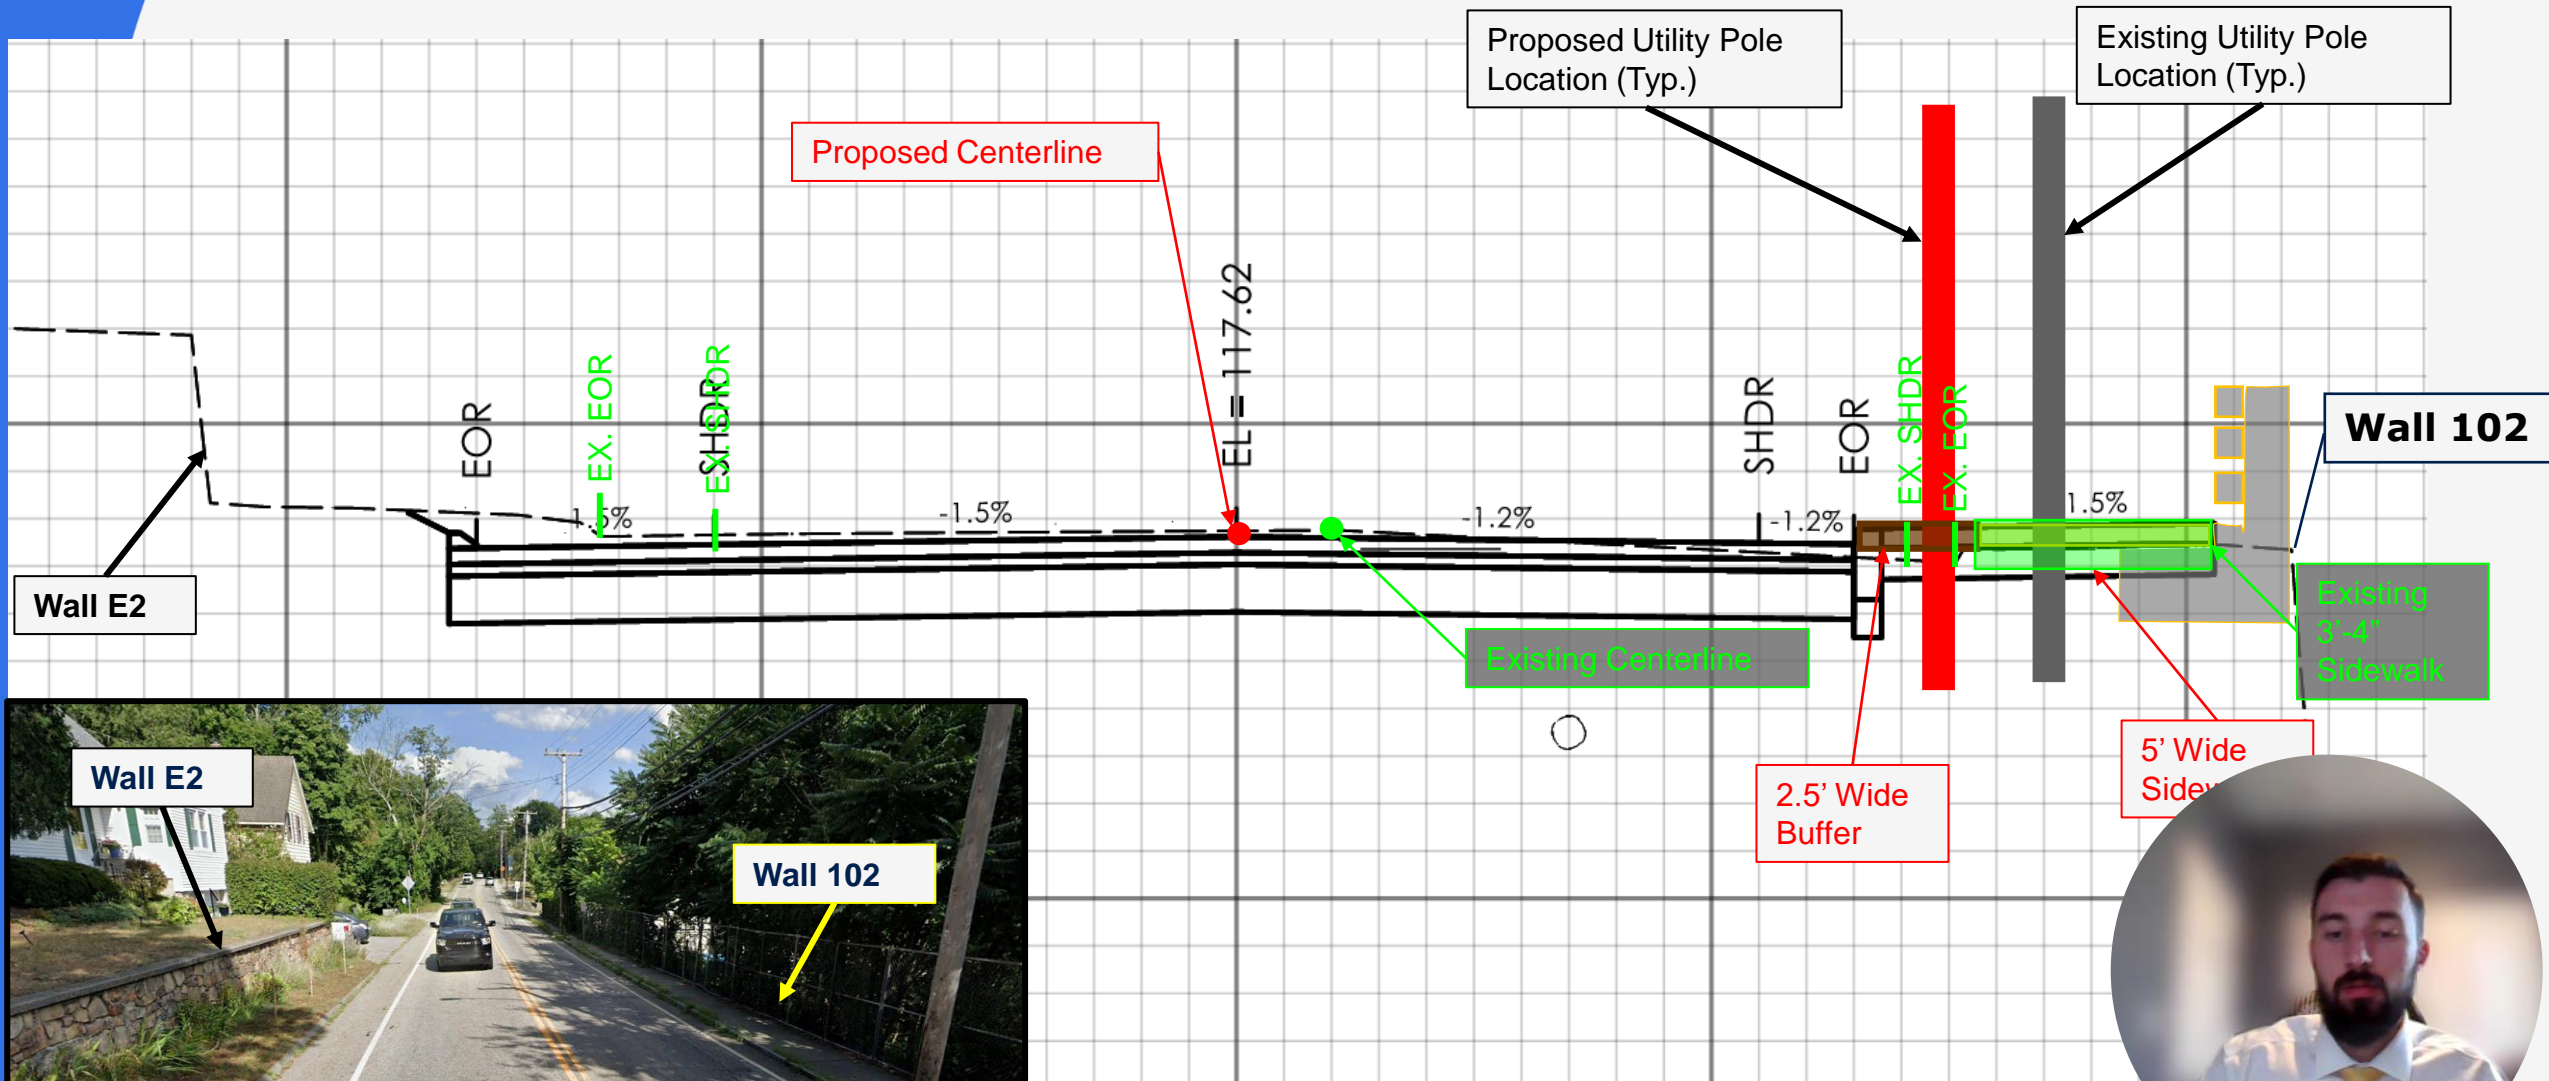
Proposed Utility Pole Location (Typ.)

Existing Utility Pole Location (Typ.)

Proposed Centerline

EL = 117.62

EOR

EX. EOR

EX. SHDR

SHDR

EOR

EX. SHDR

EX. EOR

Wall 102

1.5%

-1.5%

-1.2%

-1.2%

1.5%

Wall E2

Existing Centerline

Existing 3'-4" Sidewalk

5' Wide Side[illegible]

2.5' Wide Buffer

Wall E2

Wall 102